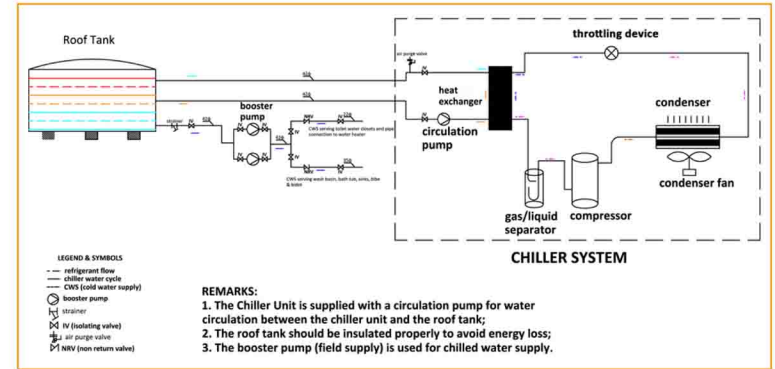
Roof Tank

throttling device

air purge valve

IV

heat exchanger

circulation pump

booster pump

strainer

IV

NRV

CWS serving toilet water closets and pipe connection to water heater

CWS serving wash basin, bath tub, sinks, bibs & bidet

condenser

condenser fan

gas/liquid separator

compressor

CHILLER SYSTEM

LEGEND & SYMBOLS
refrigerant flow
chiller water cycle
CWS (cold water supply)
booster pump
strainer
IV (isolating valve)
air purge valve
NRV (non return valve)

REMARKS:
1. The Chiller Unit is supplied with a circulation pump for water circulation between the chiller unit and the roof tank;
2. The roof tank should be insulated properly to avoid energy loss;
3. The booster pump (field supply) is used for chilled water supply.